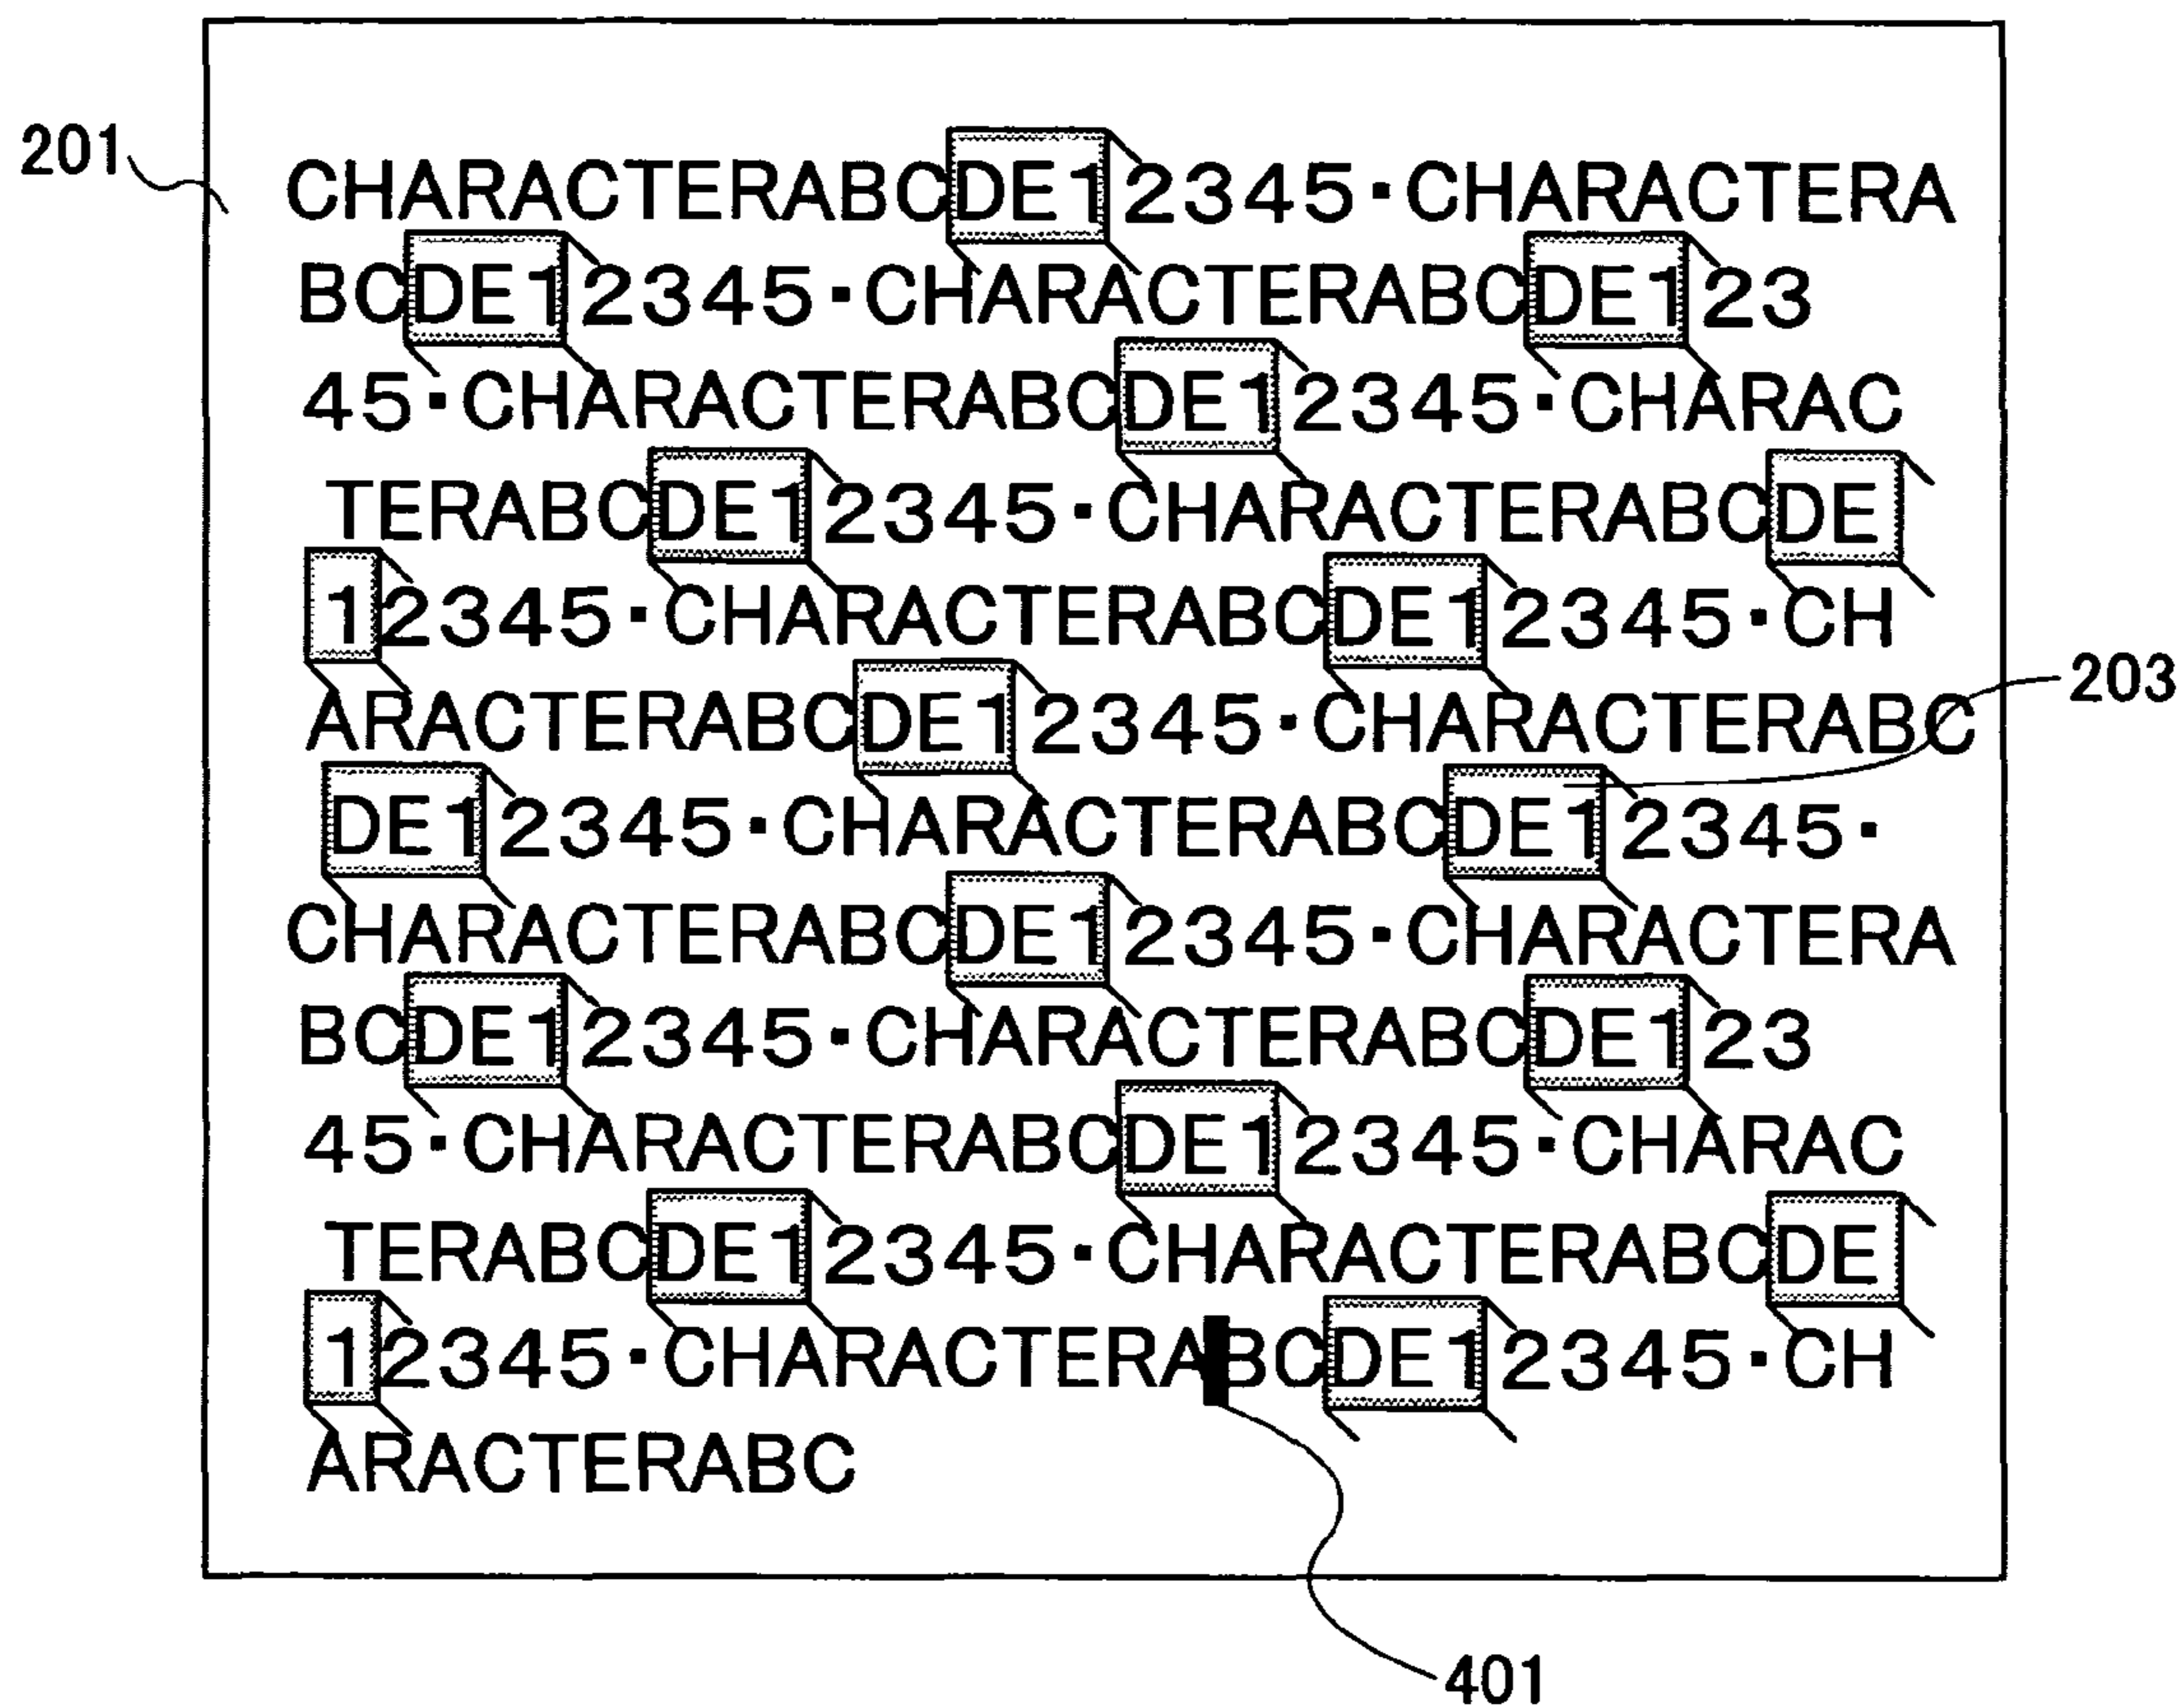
201

CHARACTERABCDE12345・CHARACTERA
BCDE12345・CHARACTERABCDE123
45・CHARACTERABCDE12345・CHARAC
TERABCDE12345・CHARACTERABCDE
12345・CHARACTERABCDE12345・CH
ARACTERABCDE12345・CHARACTERABC
DE12345・CHARACTERABCDE12345・
CHARACTERABCDE12345・CHARACTERA
BCDE12345・CHARACTERABCDE123
45・CHARACTERABCDE12345・CHARAC
TERABCDE12345・CHARACTERABCDE
12345・CHARACTERABCDE12345・CH
ARACTERABC

203

401